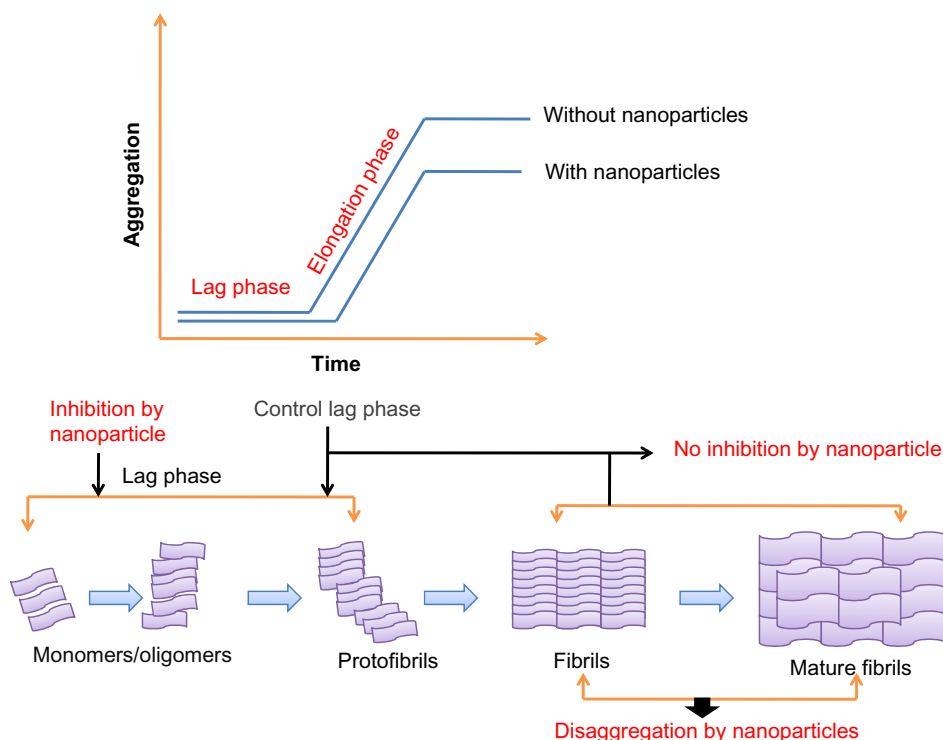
Aggregation

Elongation phase

Without nanoparticles

With nanoparticles

Lag phase

Time

Inhibition by nanoparticle

Control lag phase

No inhibition by nanoparticle

Lag phase

Monomers/oligomers

Protofibrils

Fibrils

Mature fibrils

Disaggregation by nanoparticles